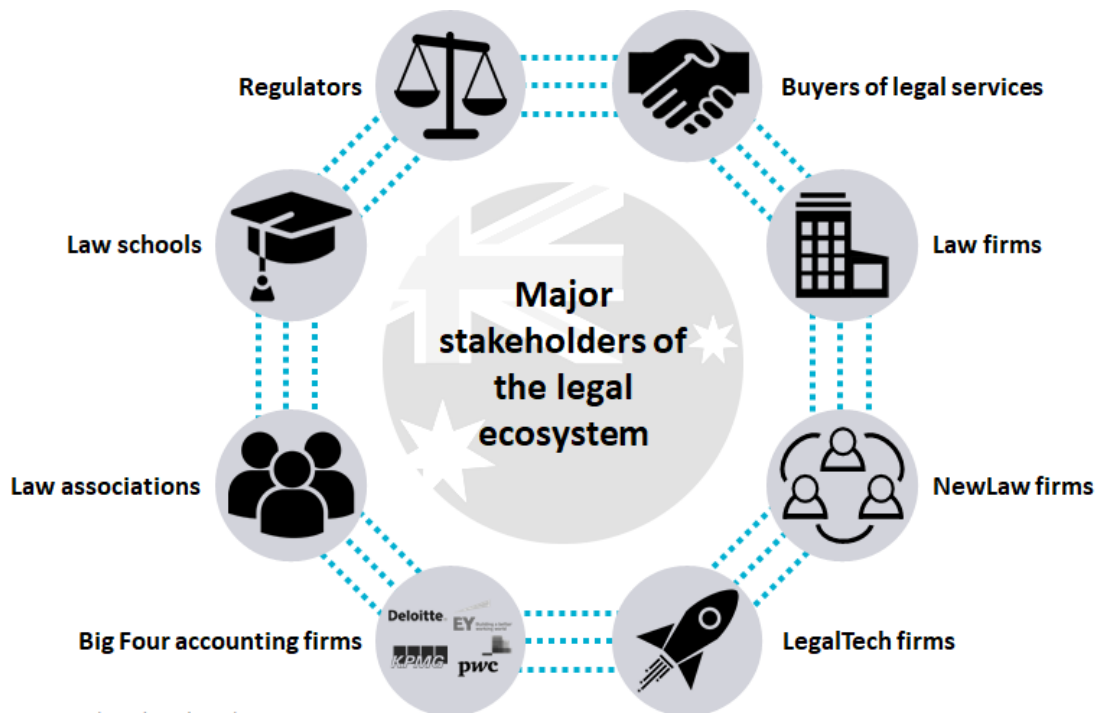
Regulators

Buyers of legal services

Law schools

Law firms

Major stakeholders of the legal ecosystem

Law associations

NewLaw firms

Big Four accounting firms

Deloitte.

EY Building a better working world

KPMG

pwc

LegalTech firms